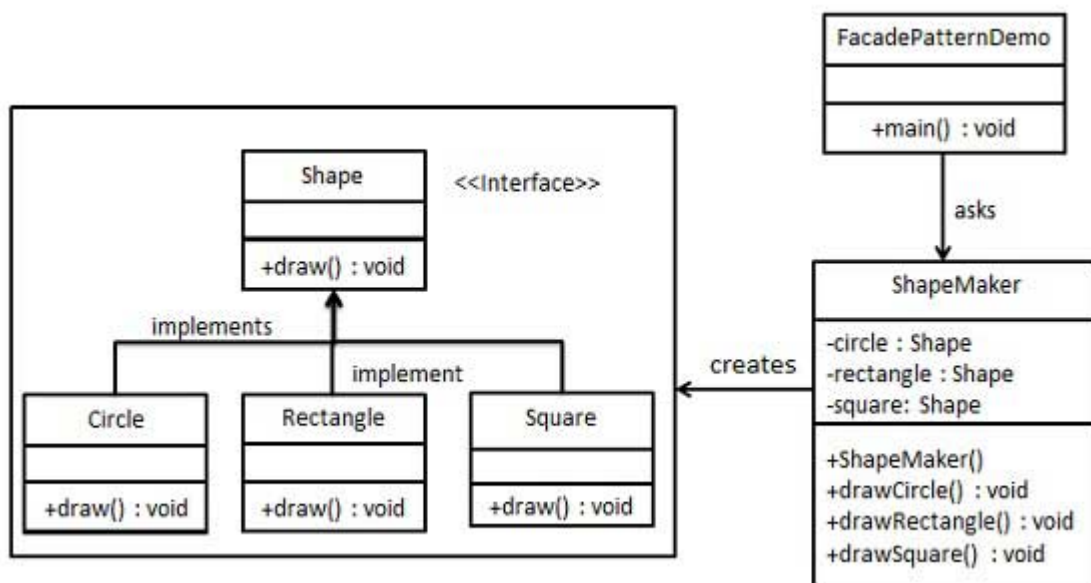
FacadePatternDemo

+main() : void

asks

Shape

<<Interface>>

+draw() : void

implements

implement

Circle

+draw() : void

Rectangle

+draw() : void

Square

+draw() : void

creates

ShapeMaker

-circle : Shape
-rectangle : Shape
-square: Shape

+ShapeMaker()
+drawCircle() : void
+drawRectangle() : void
+drawSquare() : void